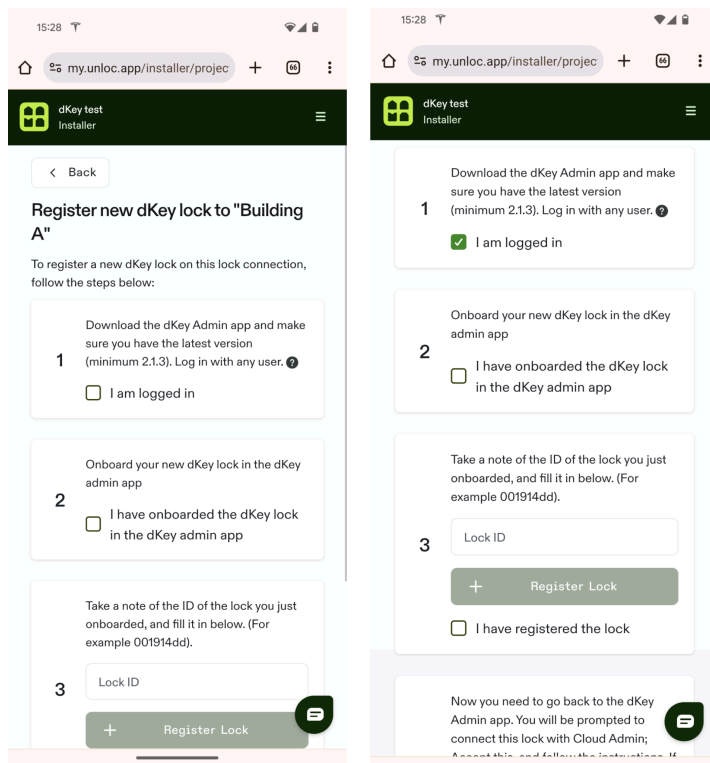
15:28

my.unloc.app/installer/projec

66

dKey test
Installer

< Back

Register new dKey lock to "Building A"

To register a new dKey lock on this lock connection, follow the steps below:

1 Download the dKey Admin app and make sure you have the latest version (minimum 2.1.3). Log in with any user. ?

I am logged in

2 Onboard your new dKey lock in the dKey admin app

I have onboarded the dKey lock in the dKey admin app

3 Take a note of the ID of the lock you just onboarded, and fill it in below. (For example 001914dd).

Lock ID

+ Register Lock

15:28

my.unloc.app/installer/projec

66

dKey test
Installer

1 Download the dKey Admin app and make sure you have the latest version (minimum 2.1.3). Log in with any user. ?

I am logged in

2 Onboard your new dKey lock in the dKey admin app

I have onboarded the dKey lock in the dKey admin app

3 Take a note of the ID of the lock you just onboarded, and fill it in below. (For example 001914dd).

Lock ID

+ Register Lock

I have registered the lock

Now you need to go back to the dKey Admin app. You will be prompted to connect this lock with Cloud Admin; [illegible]